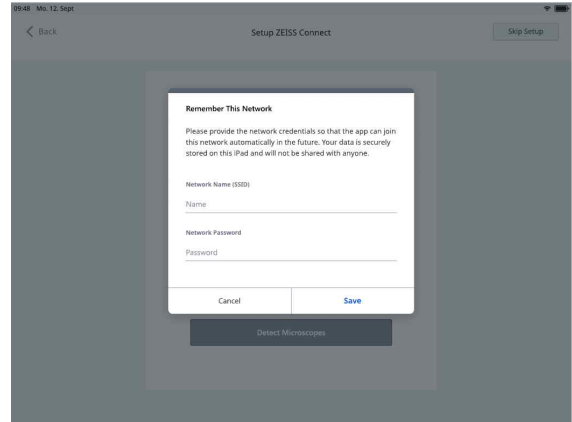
09:46 Mo. 12. Sept

Back

Setup ZEISS Connect

Skip Setup

Remember This Network

Please provide the network credentials so that the app can join this network automatically in the future. Your data is securely stored on this iPad and will not be shared with anyone.

Network Name (SSID)

Name

Network Password

Password

Cancel

Save

Detect Microscopes